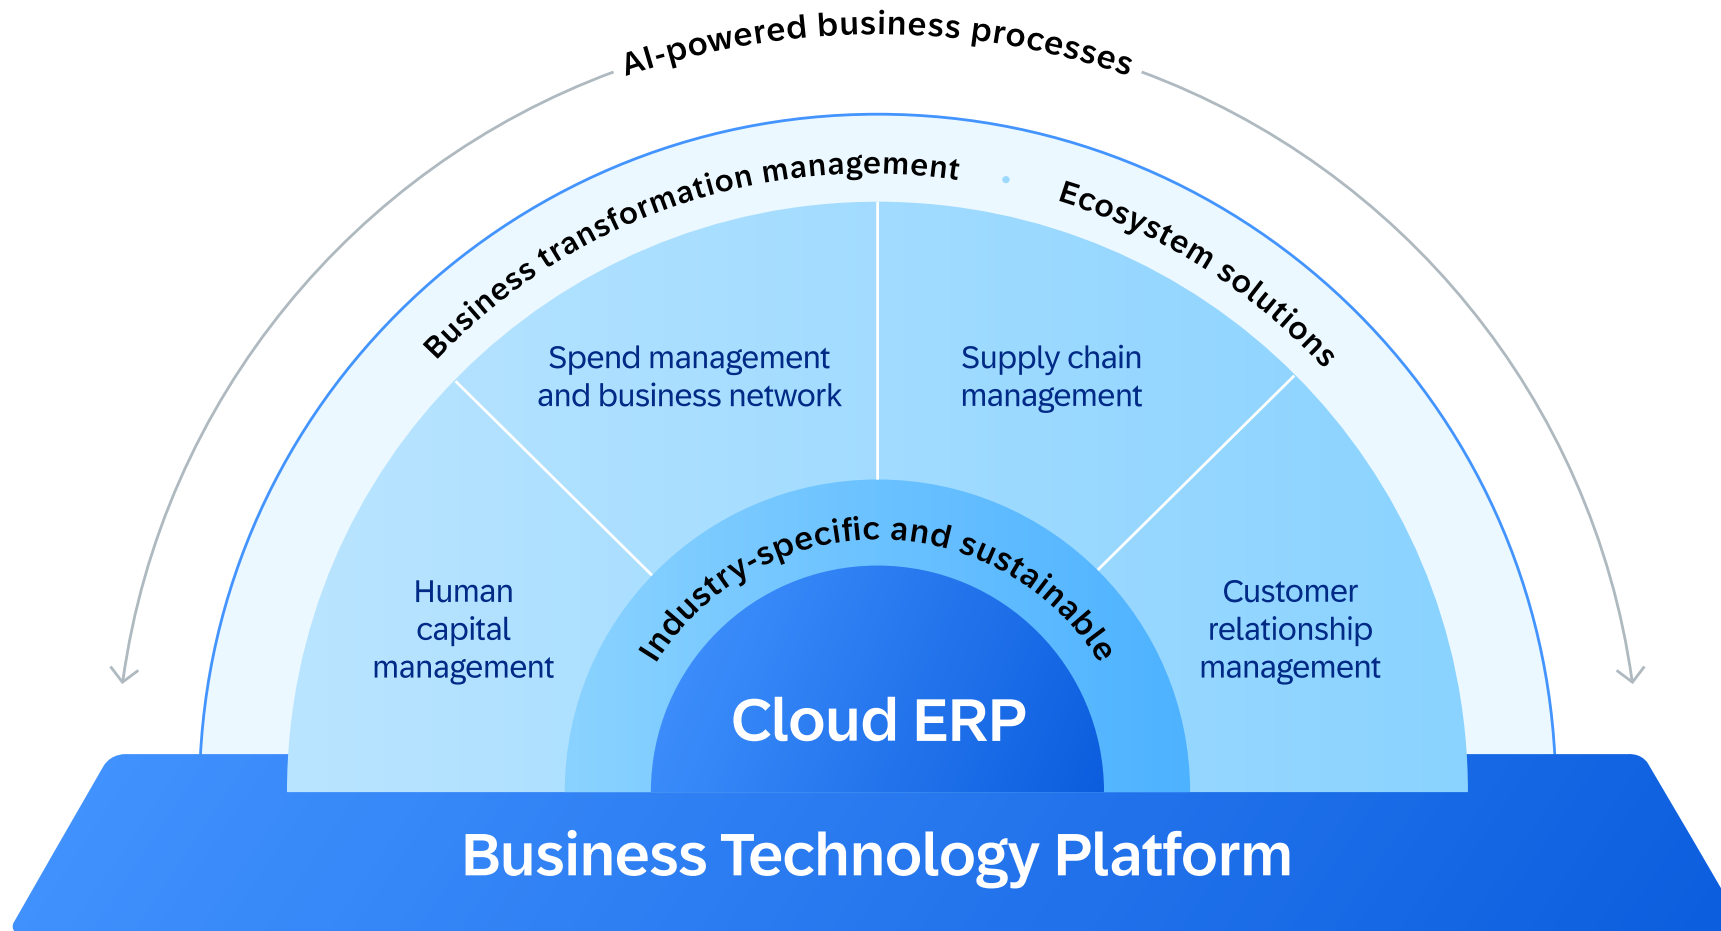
AI-powered business processes

Business transformation management

Ecosystem solutions

Spend management and business network

Supply chain management

Human capital management

Customer relationship management

Industry-specific and sustainable

Cloud ERP

Business Technology Platform